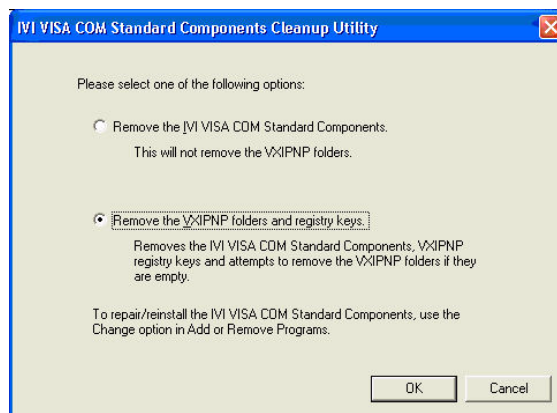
IVI VISA COM Standard Components Cleanup Utility

Please select one of the following options:

Remove the IVI VISA COM Standard Components.

This will not remove the VXIPNP folders.

Remove the VXIPNP folders and registry keys.

Removes the IVI VISA COM Standard Components, VXIPNP registry keys and attempts to remove the VXIPNP folders if they are empty.

To repair/reinstall the IVI VISA COM Standard Components, use the Change option in Add or Remove Programs.

OK

Cancel